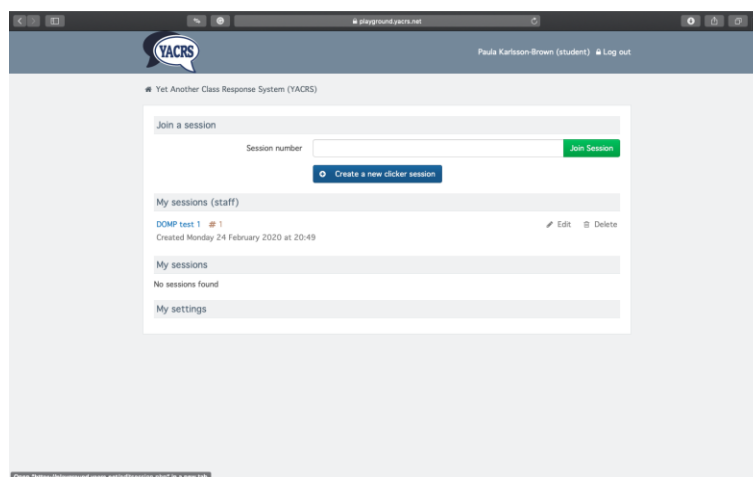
playground.yacrs.net

YACRS

Paula Karlsson-Brown (student) Log out

Yet Another Class Response System (YACRS)

Join a session

Session number

Join Session

Create a new clicker session

My sessions (staff)

DOMP test 1 # 1

Edit Delete

Created Monday 24 February 2020 at 20:49

My sessions

No sessions found

My settings

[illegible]